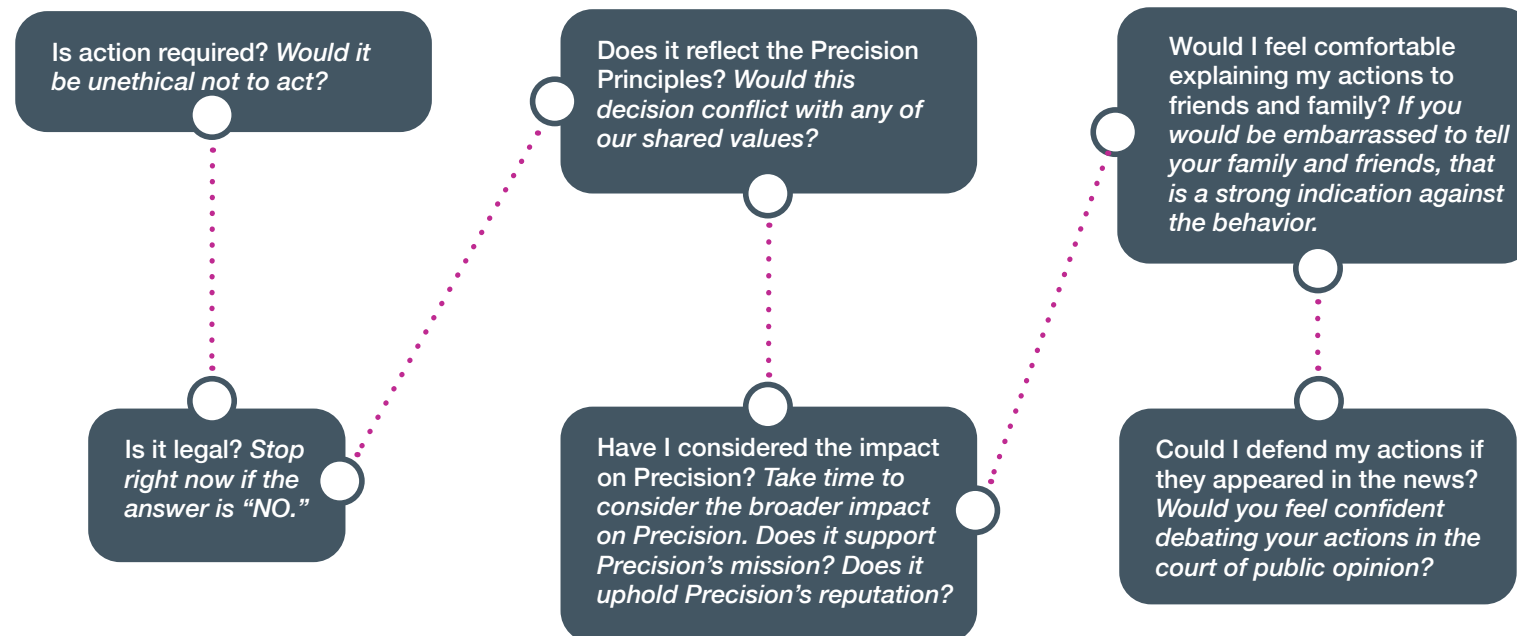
Is action required? *Would it be unethical not to act?*

Is it legal? *Stop right now if the answer is “NO.”*

Does it reflect the Precision Principles? *Would this decision conflict with any of our shared values?*

Have I considered the impact on Precision? *Take time to consider the broader impact on Precision. Does it support Precision’s mission? Does it uphold Precision’s reputation?*

Would I feel comfortable explaining my actions to friends and family? *If you would be embarrassed to tell your family and friends, that is a strong indication against the behavior.*

Could I defend my actions if they appeared in the news? *Would you feel confident debating your actions in the court of public opinion?*